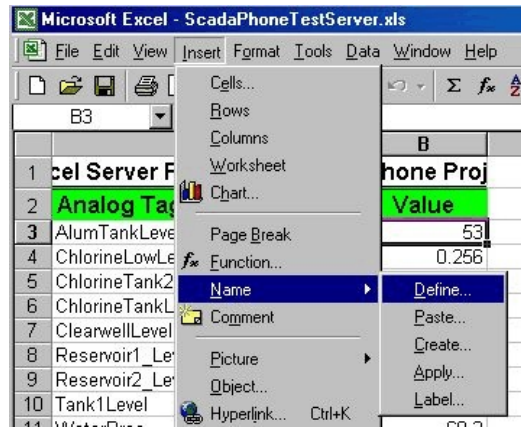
Microsoft Excel - ScadaPhoneTestServer.xls

File Edit View Insert Format Tools Data Window Help

B3

Cells...
Rows
Columns
Worksheet
Chart...
Page Break
Function...
Name
Comment
Picture
Object...
Hyperlink... Ctrl+K

Define...
Paste...
Create...
Apply...
Label...

B

| | | B |
|---|---|---|
| 1 | cel Server F | hone Proj |
| 2 | Analog Tag | Value |
| 3 | AlumTankLeve | 53 |
| 4 | ChlorineLowLe | 0.256 |
| 5 | ChlorineTank2 | |
| 6 | ChlorineTankL | |
| 7 | ClearwellLevel | |
| 8 | Reservoir1_Le | |
| 9 | Reservoir2_Le | |
| 10 | Tank1Level | |
| 11 | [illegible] | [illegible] |